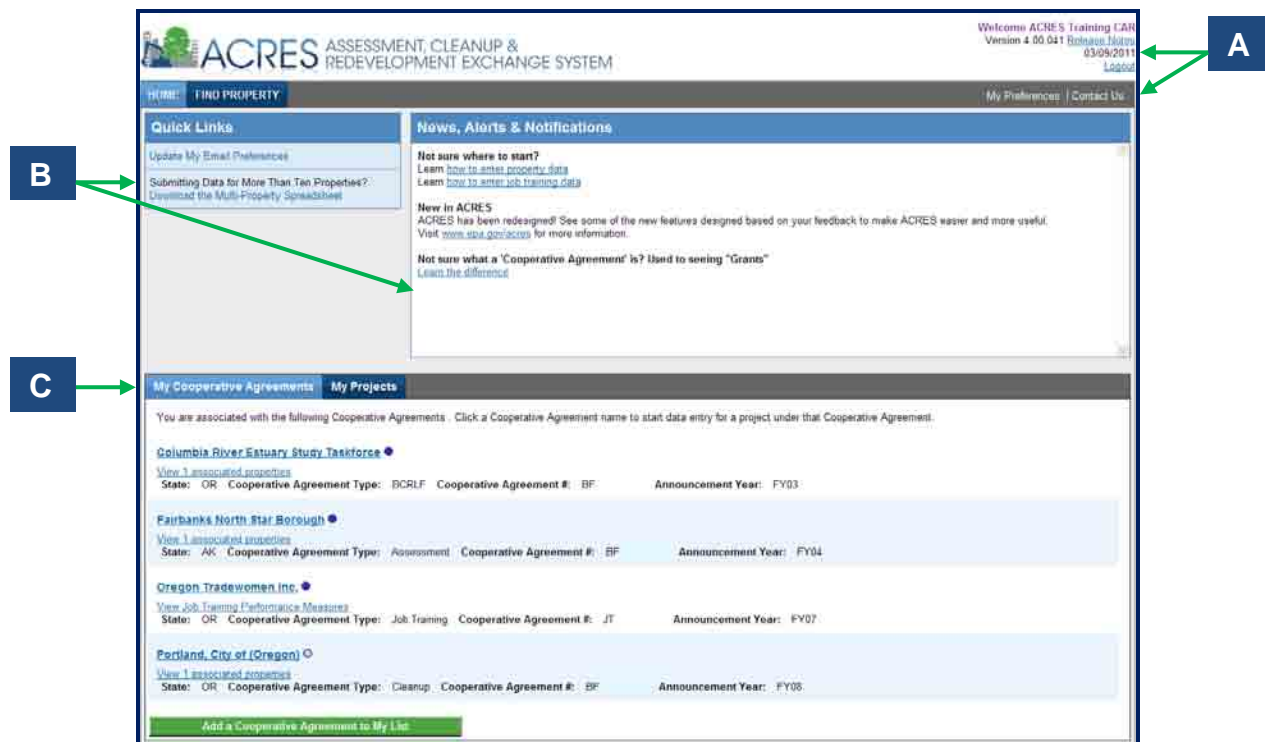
ACRES ASSESSMENT, CLEANUP & REDEVELOPMENT EXCHANGE SYSTEM

Welcome ACRES Training CAR
Version 4.00.041 Release Notes
03/09/2011
Logout

A

HOME FIND PROPERTY

My Preferences | Contact Us

Quick Links

Update My Email Preferences

Submitting Data for More Than Ten Properties? Download the Multi-Property Spreadsheet

B

News, Alerts & Notifications

Not sure where to start?
Learn how to enter property data
Learn how to enter job training data

New in ACRES
ACRES has been redesigned! See some of the new features designed based on your feedback to make ACRES easier and more useful.
Visit www.epa.gov/acres for more information.

Not sure what a 'Cooperative Agreement' is? Used to seeing "Grants"
Learn the difference

C

My Cooperative Agreements My Projects

You are associated with the following Cooperative Agreements . Click a Cooperative Agreement name to start data entry for a project under that Cooperative Agreement.

Columbia River Estuary Study Taskforce
View 1 associated properties
State: OR Cooperative Agreement Type: BCRLF Cooperative Agreement #: BF Announcement Year: FY03

Fairbanks North Star Borough
View 1 associated properties
State: AK Cooperative Agreement Type: Assessment Cooperative Agreement #: BF Announcement Year: FY04

Oregon Tradewomen Inc.
View Job Training Performance Measures
State: OR Cooperative Agreement Type: Job Training Cooperative Agreement #: JT Announcement Year: FY07

Portland, City of (Oregon)
View 1 associated properties
State: OR Cooperative Agreement Type: Cleanup Cooperative Agreement #: BF Announcement Year: FY08

Add a Cooperative Agreement to My List